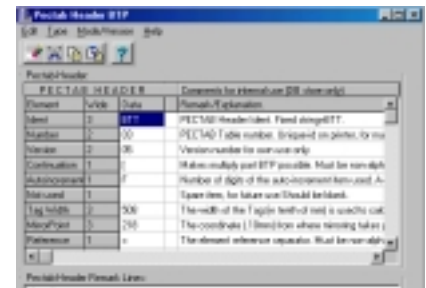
Pectab Header BTP

Edit Tape Mode/Version Help

PectabHeader

| PECTAB HEADER | | | Comments for internal use (DB store only) |
|---|---|---|---|
| Element | Wide | Data | Remark/Explanation |
| Ident | 3 | BTP | PECTAB Header Ident. Fixed string BTP. |
| Number | 2 | 00 | PECTAB Table number. Uniqueid on printer, for m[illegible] |
| Version | 2 | 36 | Version number for user use only |
| Continuation | 1 | | Makes multiply part BTP possible. Must be non-alph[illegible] |
| Autoincrement | 1 | 7 | Number of digits of the auto-increment item used. A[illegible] |
| Mercand | 1 | | Spare item, for future use Should be blank. |
| Tag Width | 2 | 500 | The width of the Tag(in tenth of mm) is specific call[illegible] |
| MaxyPoint | 3 | 250 | The coordinate (1/8mm) from where mirroring takes p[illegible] |
| Reference | 1 | = | The element reference separator. Must be non-alph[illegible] |

Pectab Header Remark Lines